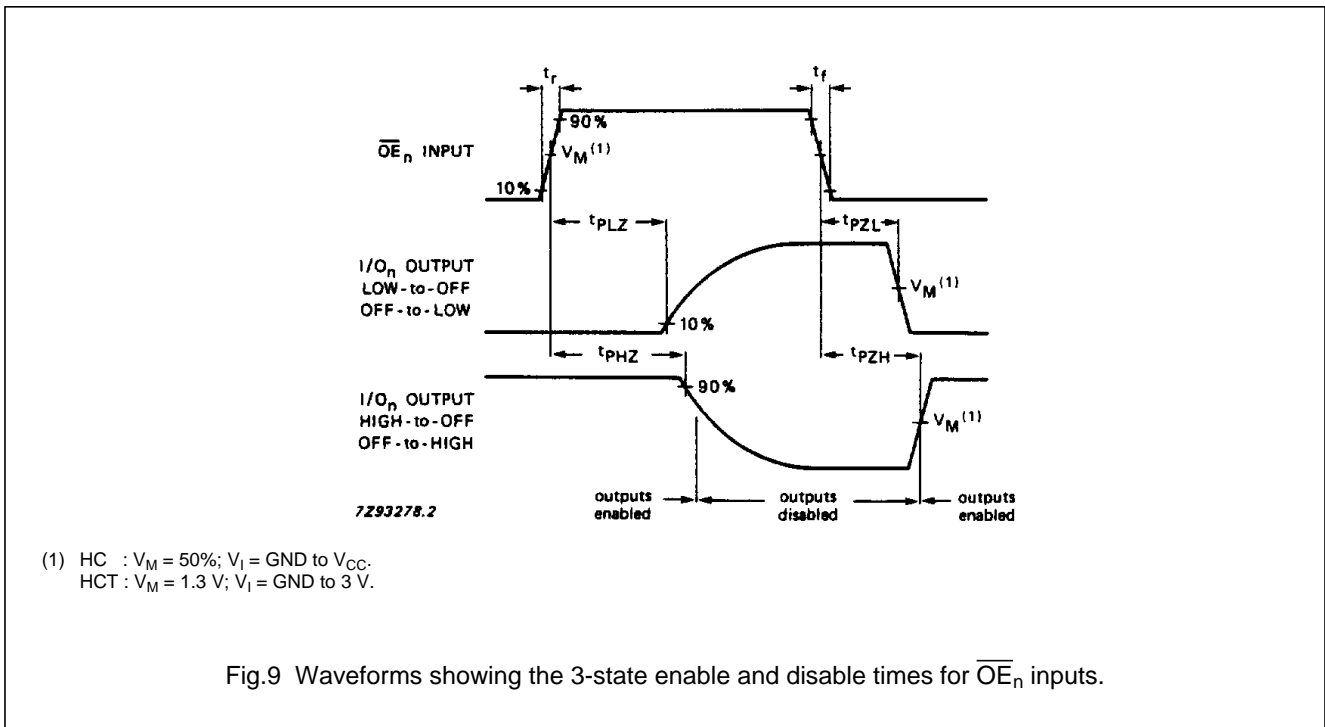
$t_r$

$t_f$

90%

$\overline{OE}_n$ INPUT

$V_M^{(1)}$

10%

$t_{PLZ}$

$t_{PZL}$

I/$O_n$ OUTPUT
LOW-to-OFF
OFF-to-LOW

$V_M^{(1)}$

10%

$t_{PHZ}$

$t_{PZH}$

I/$O_n$ OUTPUT
HIGH-to-OFF
OFF-to-HIGH

90%

$V_M^{(1)}$

7Z93278.2

outputs enabled

outputs disabled

outputs enabled

(1) HC : $V_M$ = 50%; $V_I$ = GND to $V_{CC}$.
HCT : $V_M$ = 1.3 V; $V_I$ = GND to 3 V.

Fig.9 Waveforms showing the 3-state enable and disable times for $\overline{OE}_n$ inputs.